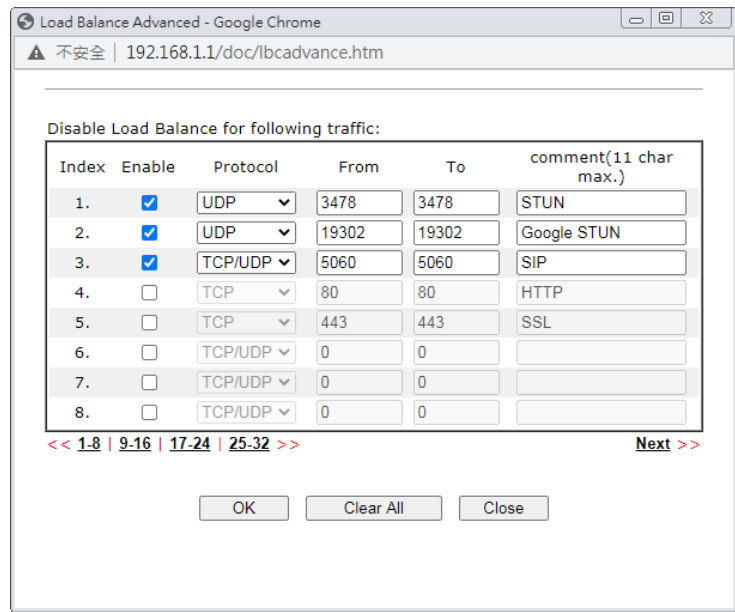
Load Balance Advanced - Google Chrome

不安全 | 192.168.1.1/doc/lbcadvance.htm

Disable Load Balance for following traffic:

| Index | Enable | Protocol | From | To | comment(11 char max.) |
|---|---|---|---|---|---|
| 1. | ☑ | UDP | 3478 | 3478 | STUN |
| 2. | ☑ | UDP | 19302 | 19302 | Google STUN |
| 3. | ☑ | TCP/UDP | 5060 | 5060 | SIP |
| 4. | ☐ | TCP | 80 | 80 | HTTP |
| 5. | ☐ | TCP | 443 | 443 | SSL |
| 6. | ☐ | TCP/UDP | 0 | 0 | |
| 7. | ☐ | TCP/UDP | 0 | 0 | |
| 8. | ☐ | TCP/UDP | 0 | 0 | |

<< 1-8 | 9-16 | 17-24 | 25-32 >>

Next >>

OK Clear All Close